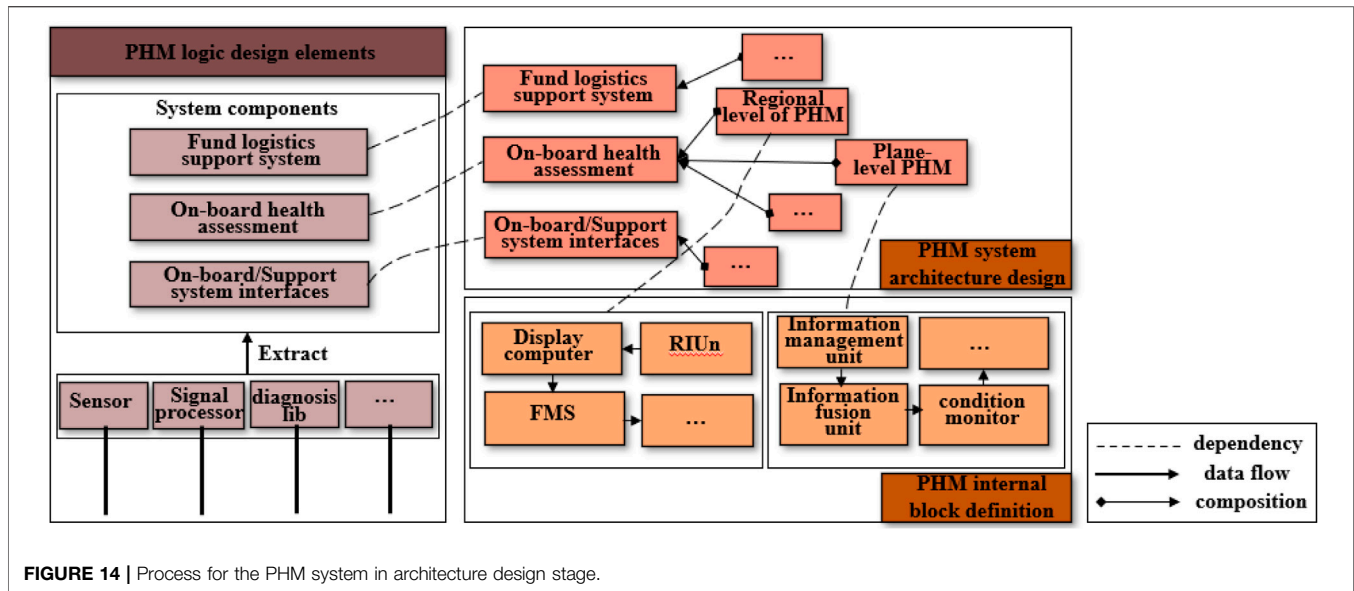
PHM logic design elements

System components

Fund logistics support system

On-board health assessment

On-board/Support system interfaces

Extract

Sensor

Signal processor

diagnosis lib

...

Fund logistics support system

...

Regional level of PHM

On-board health assessment

Plane-level PHM

...

On-board/Support system interfaces

...

PHM system architecture design

Display computer

RIUn

FMS

...

Information management unit

...

Information fusion unit

condition monitor

PHM internal block definition

dependency

data flow

composition

FIGURE 14 | Process for the PHM system in architecture design stage.